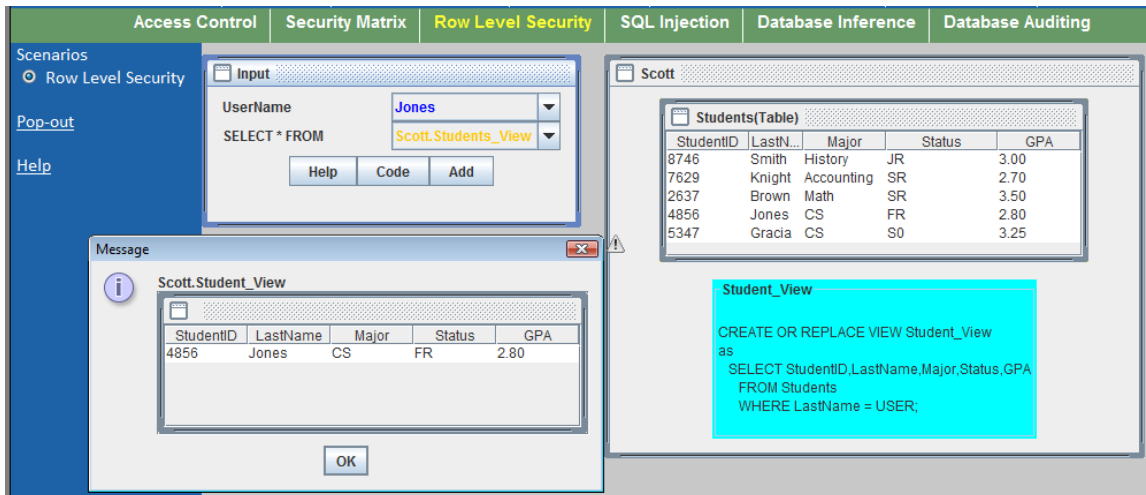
Access Control | Security Matrix | Row Level Security | SQL Injection | Database Inference | Database Auditing

Scenarios
Row Level Security

Pop-out

Help

Input

UserName Jones

SELECT * FROM Scott.Students_View

Help Code Add

Message

Scott.Student_View

| StudentID | LastName | Major | Status | GPA |
|---|---|---|---|---|
| 4856 | Jones | CS | FR | 2.80 |

OK

Scott

Students(Table)

| StudentID | LastN... | Major | Status | GPA |
|---|---|---|---|---|
| 8746 | Smith | History | JR | 3.00 |
| 7629 | Knight | Accounting | SR | 2.70 |
| 2637 | Brown | Math | SR | 3.50 |
| 4856 | Jones | CS | FR | 2.80 |
| 5347 | Gracia | CS | S0 | 3.25 |

Student_View

CREATE OR REPLACE VIEW Student_View
as
SELECT StudentID,LastName,Major,Status,GPA
FROM Students
WHERE LastName = USER;